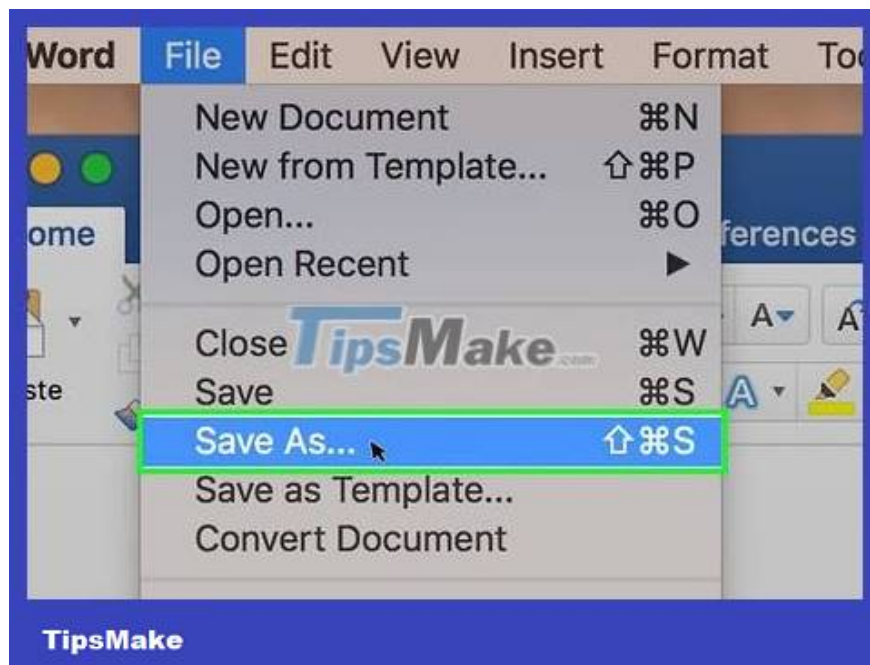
Word File Edit View Insert Format To

New Document ⌘N
New from Template... ⇧⌘P
Open... ⌘O
Open Recent ▶

ome

ferences

A

ste

Close ⌘W
Save ⌘S
Save As... ⇧⌘S
Save as Template...
Convert Document

TipsMake.com

TipsMake